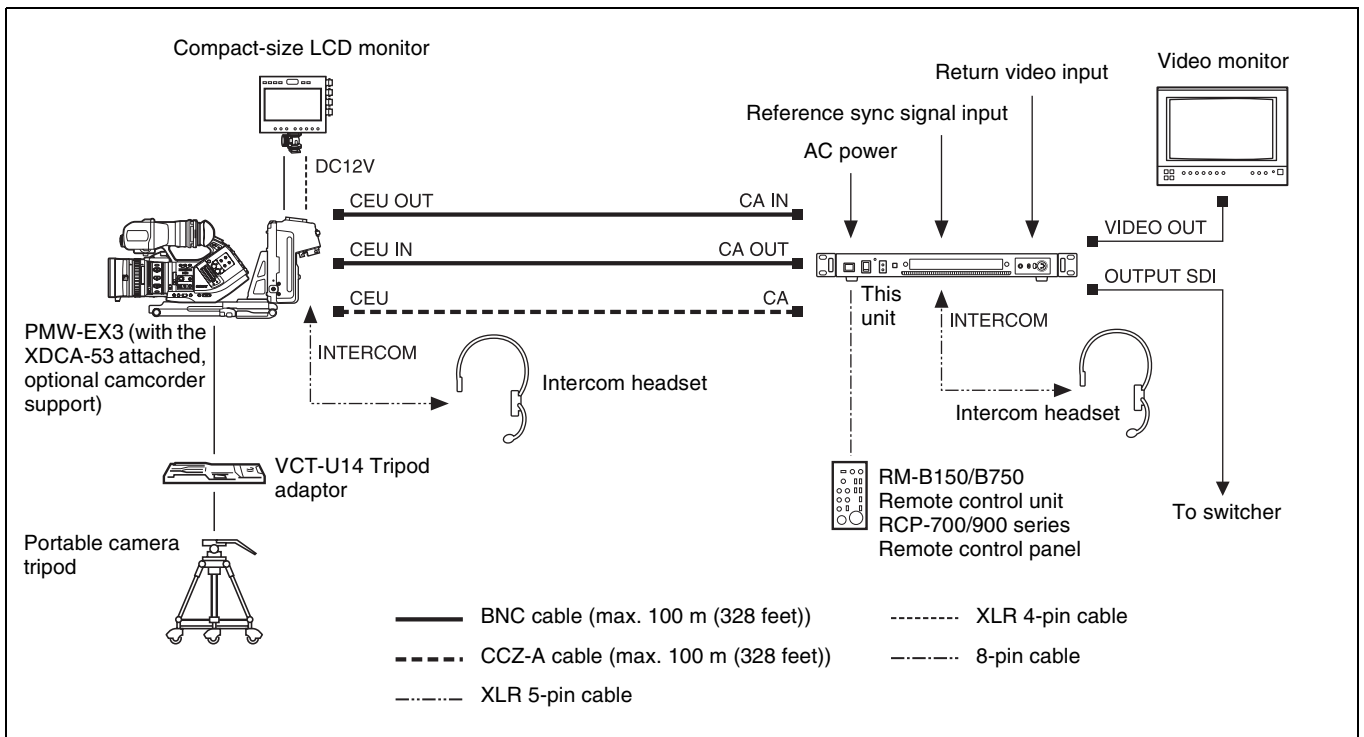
Compact-size LCD monitor

Return video input

Video monitor

Reference sync signal input

AC power

DC12V

CEU OUT

CA IN

VIDEO OUT

CEU IN

CA OUT

OUTPUT SDI

CEU

CA

This unit

INTERCOM

PMW-EX3 (with the XDCA-53 attached, optional camcorder support)

INTERCOM

Intercom headset

Intercom headset

VCT-U14 Tripod adaptor

RM-B150/B750
Remote control unit
RCP-700/900 series
Remote control panel

To switcher

Portable camera tripod

BNC cable (max. 100 m (328 feet))

XLR 4-pin cable

CCZ-A cable (max. 100 m (328 feet))

8-pin cable

XLR 5-pin cable